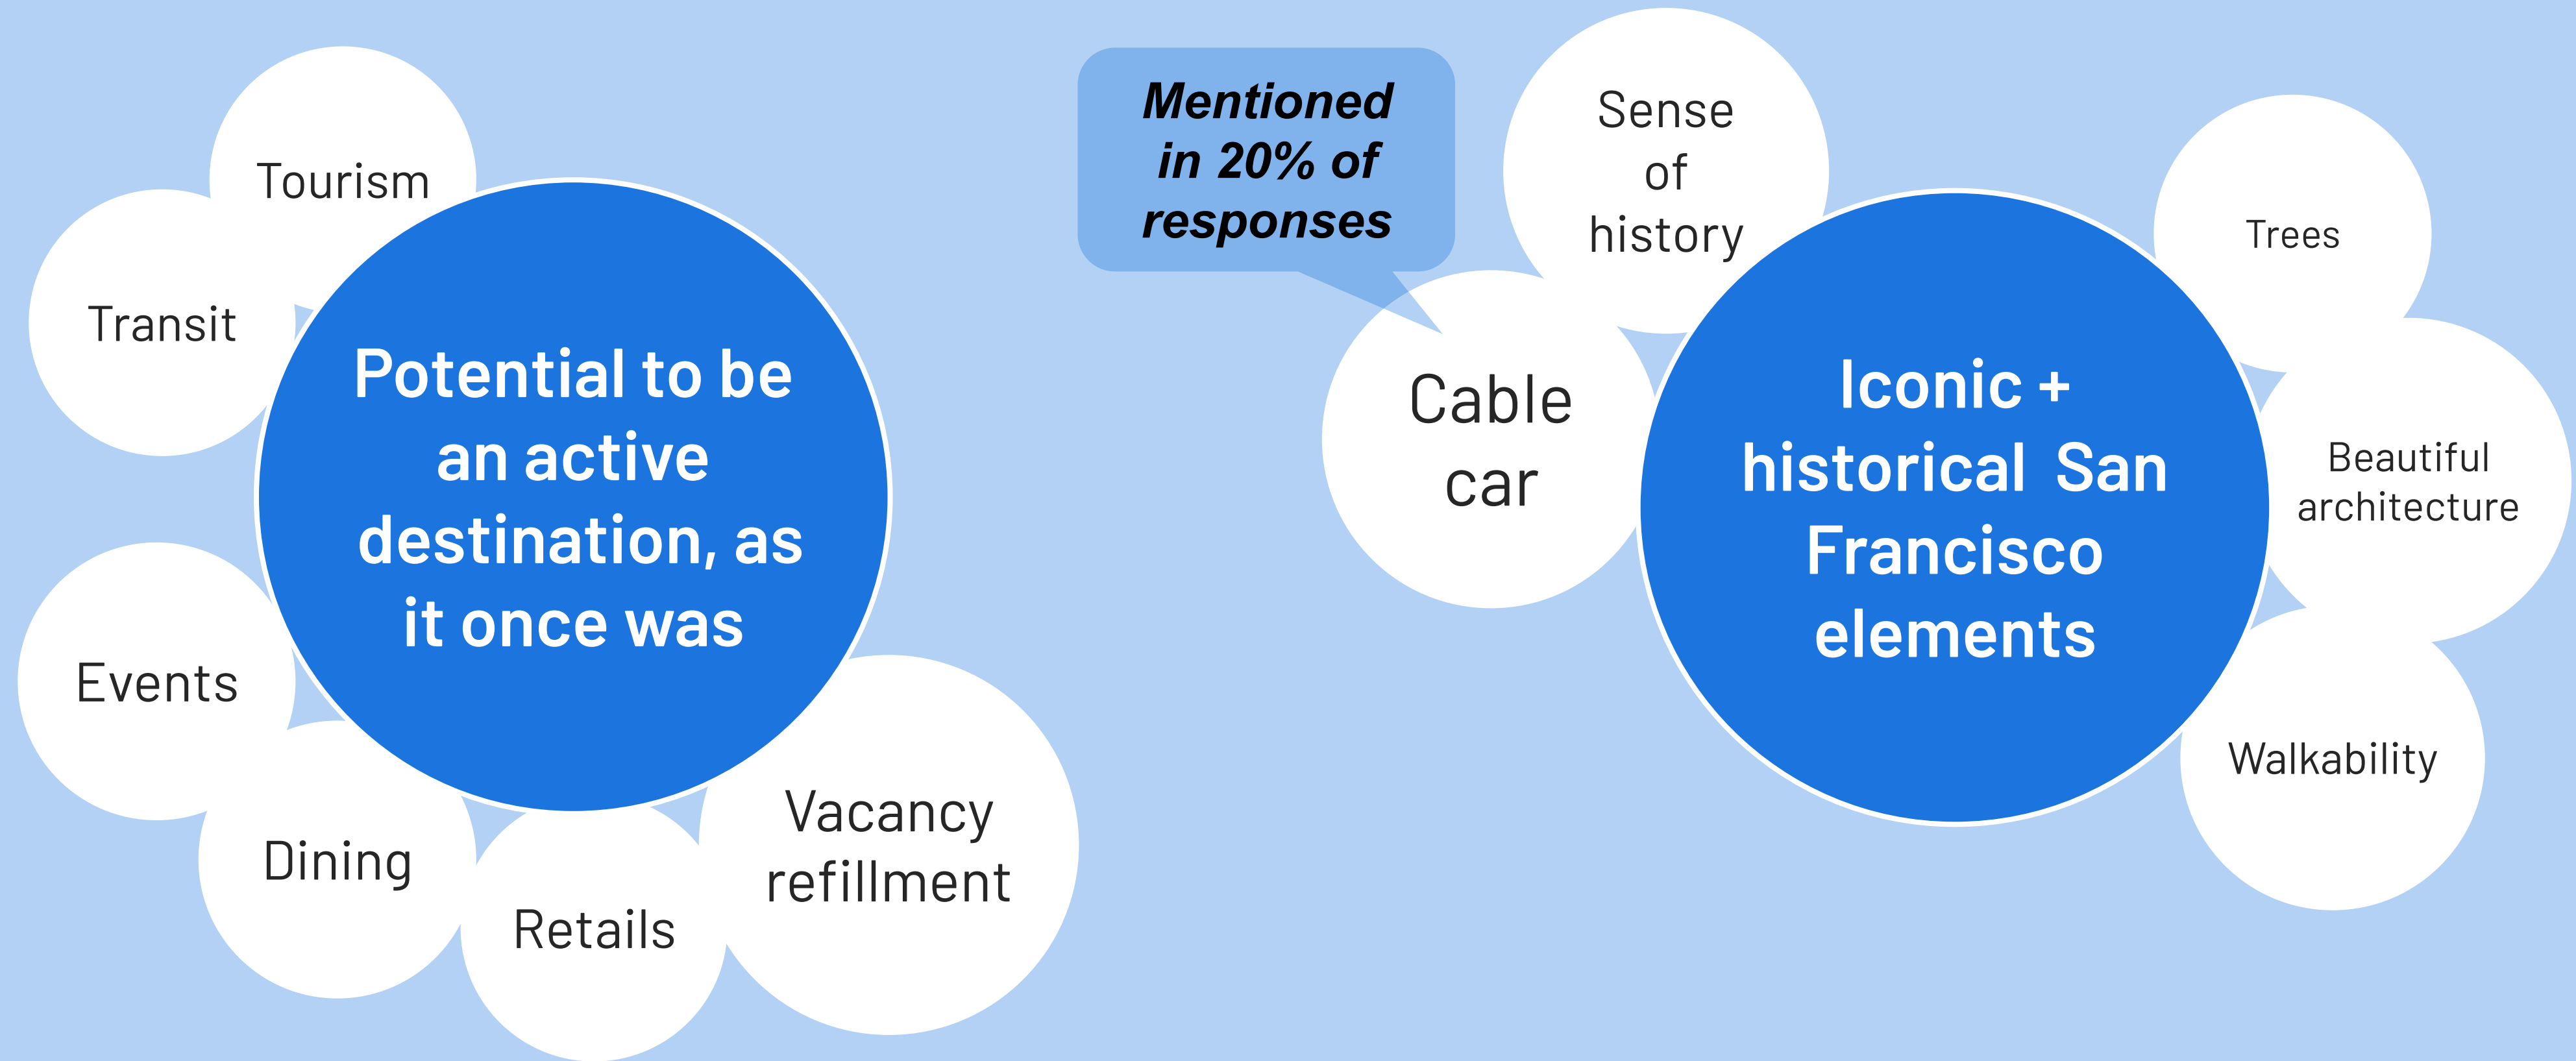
Tourism

Transit

Potential to be an active destination, as it once was

Events

Dining

Retails

Vacancy refillment

Mentioned in 20% of responses

Sense of history

Cable car

Iconic + historical San Francisco elements

Trees

Beautiful architecture

Walkability